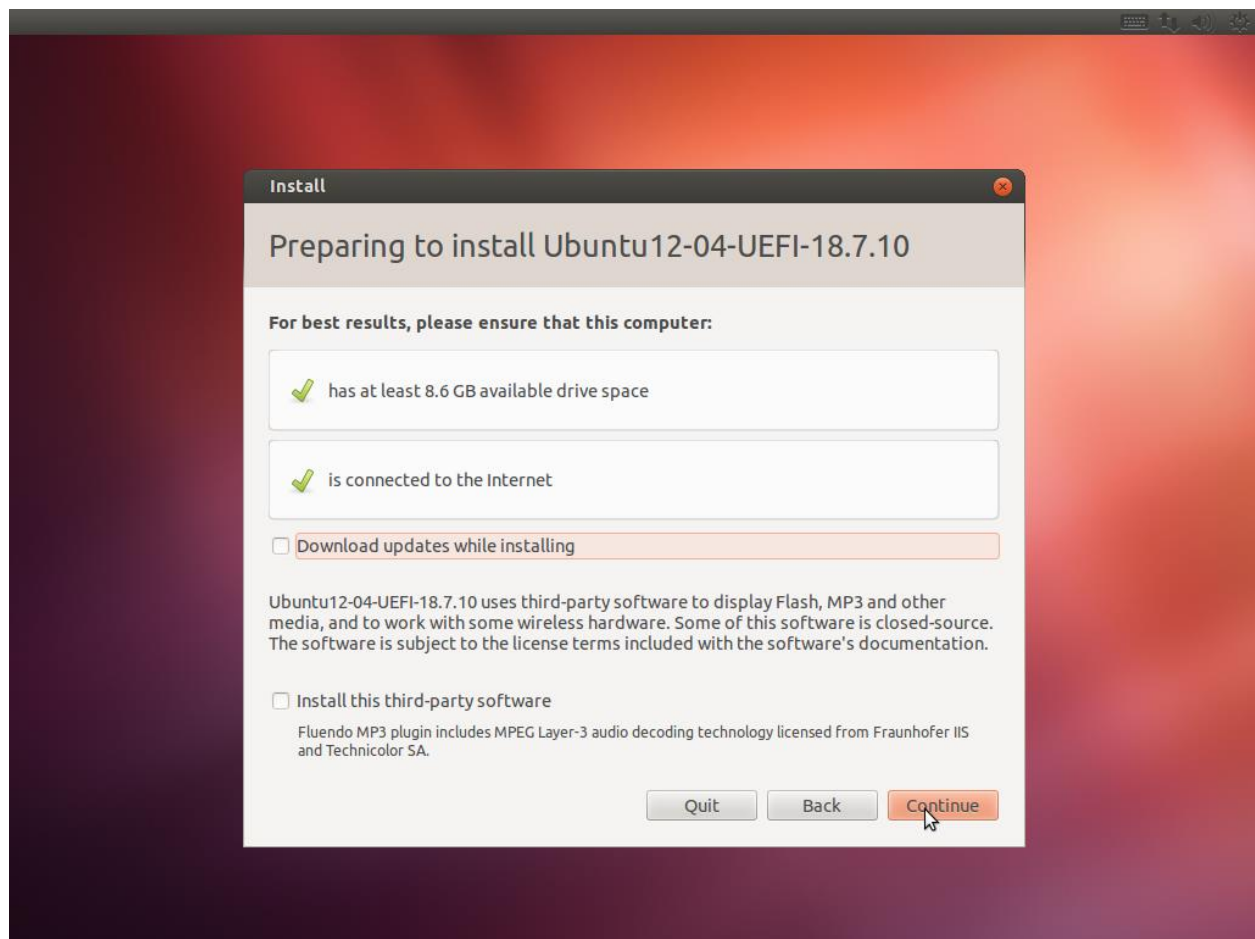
Install

Preparing to install Ubuntu12-04-UEFI-18.7.10

For best results, please ensure that this computer:

has at least 8.6 GB available drive space

is connected to the Internet

Download updates while installing

Ubuntu12-04-UEFI-18.7.10 uses third-party software to display Flash, MP3 and other media, and to work with some wireless hardware. Some of this software is closed-source. The software is subject to the license terms included with the software's documentation.

Install this third-party software

Fluendo MP3 plugin includes MPEG Layer-3 audio decoding technology licensed from Fraunhofer IIS and Technicolor SA.

Quit Back Continue